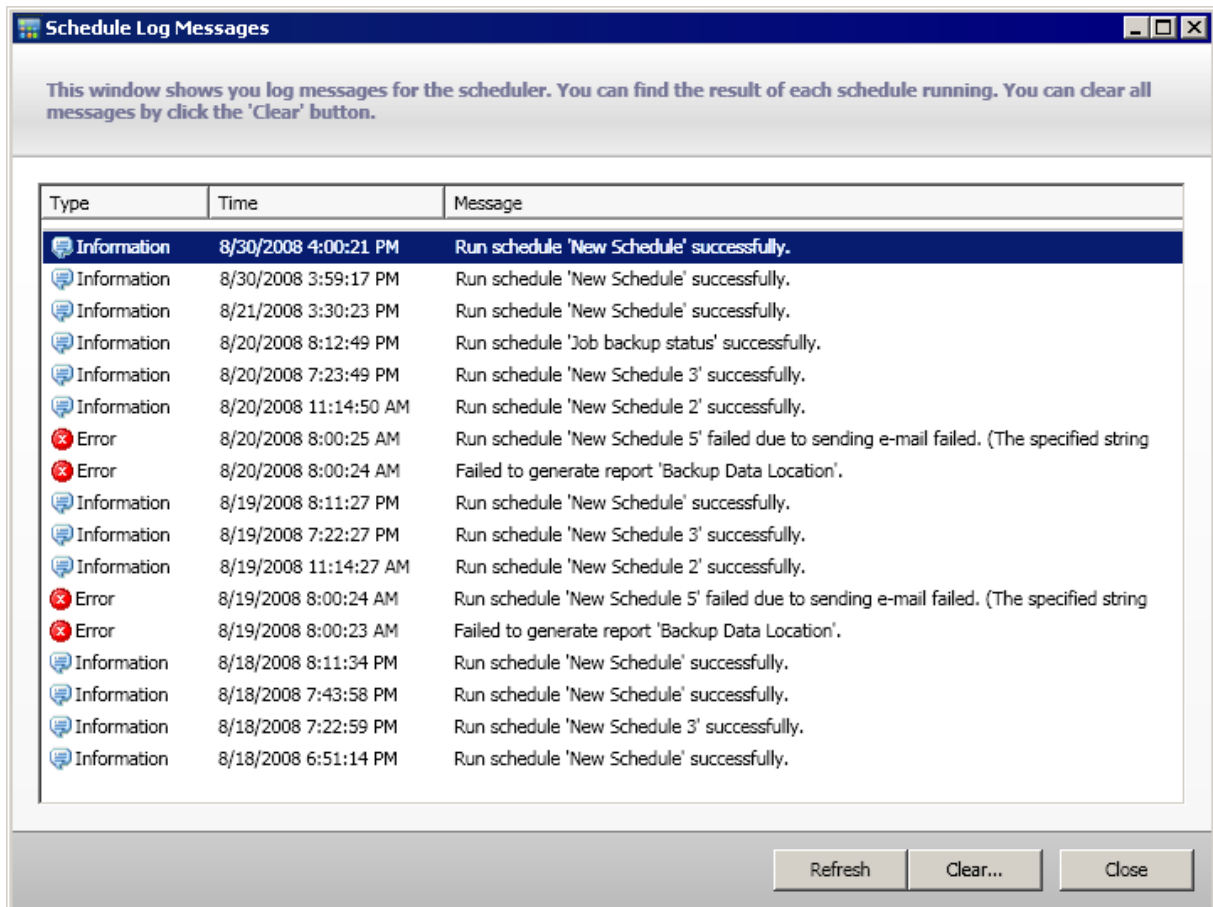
Schedule Log Messages

This window shows you log messages for the scheduler. You can find the result of each schedule running. You can clear all messages by click the 'Clear' button.

| Type | Time | Message |
|---|---|---|
| Information | 8/30/2008 4:00:21 PM | Run schedule 'New Schedule' successfully. |
| Information | 8/30/2008 3:59:17 PM | Run schedule 'New Schedule' successfully. |
| Information | 8/21/2008 3:30:23 PM | Run schedule 'New Schedule' successfully. |
| Information | 8/20/2008 8:12:49 PM | Run schedule 'Job backup status' successfully. |
| Information | 8/20/2008 7:23:49 PM | Run schedule 'New Schedule 3' successfully. |
| Information | 8/20/2008 11:14:50 AM | Run schedule 'New Schedule 2' successfully. |
| Error | 8/20/2008 8:00:25 AM | Run schedule 'New Schedule 5' failed due to sending e-mail failed. (The specified string |
| Error | 8/20/2008 8:00:24 AM | Failed to generate report 'Backup Data Location'. |
| Information | 8/19/2008 8:11:27 PM | Run schedule 'New Schedule' successfully. |
| Information | 8/19/2008 7:22:27 PM | Run schedule 'New Schedule 3' successfully. |
| Information | 8/19/2008 11:14:27 AM | Run schedule 'New Schedule 2' successfully. |
| Error | 8/19/2008 8:00:24 AM | Run schedule 'New Schedule 5' failed due to sending e-mail failed. (The specified string |
| Error | 8/19/2008 8:00:23 AM | Failed to generate report 'Backup Data Location'. |
| Information | 8/18/2008 8:11:34 PM | Run schedule 'New Schedule' successfully. |
| Information | 8/18/2008 7:43:58 PM | Run schedule 'New Schedule' successfully. |
| Information | 8/18/2008 7:22:59 PM | Run schedule 'New Schedule 3' successfully. |
| Information | 8/18/2008 6:51:14 PM | Run schedule 'New Schedule' successfully. |

Refresh Clear... Close